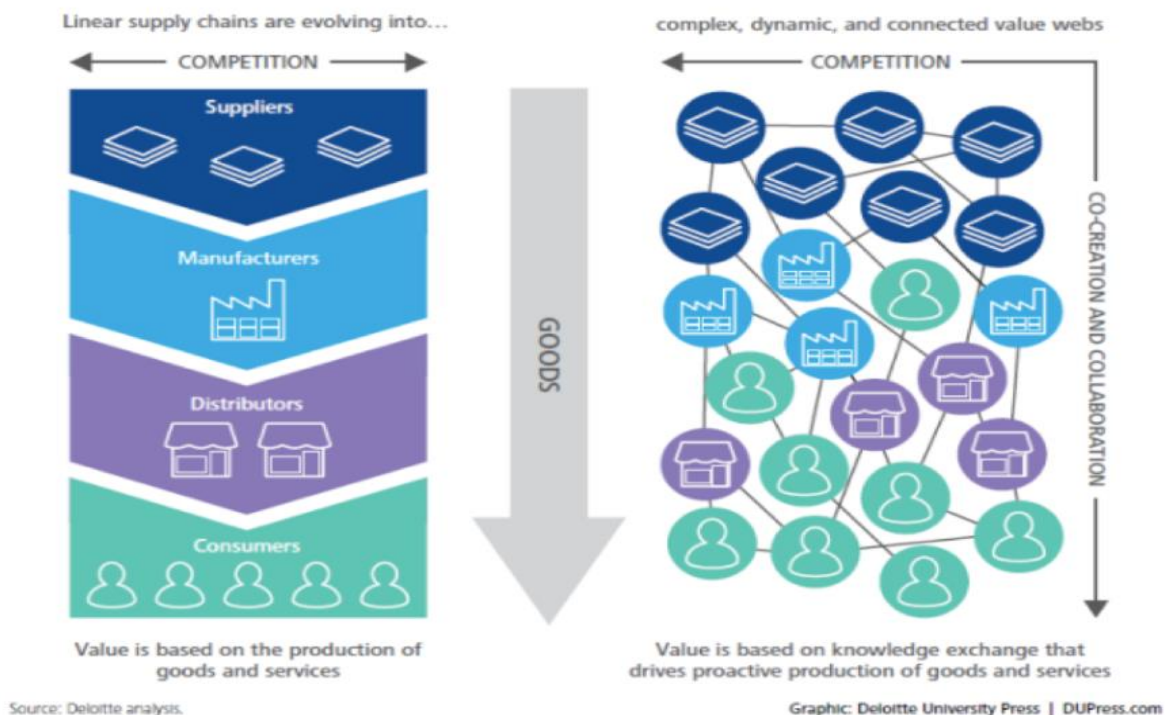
Linear supply chains are evolving into...

COMPETITION

Suppliers

Manufacturers

Distributors

Consumers

GOODS

Value is based on the production of goods and services

complex, dynamic, and connected value webs

COMPETITION

CO-CREATION AND COLLABORATION

Value is based on knowledge exchange that drives proactive production of goods and services

Source: Deloitte analysis.

Graphic: Deloitte University Press | DUPress.com